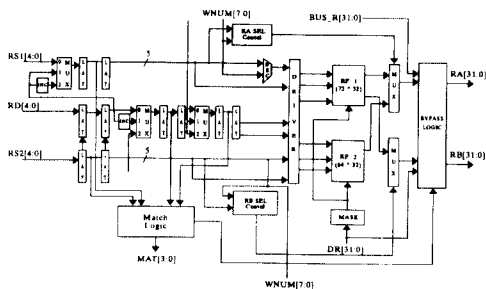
WNUM[7:0]
BUS_R[31:0]
RA SEL Control
RS1[4:0]
M U X
5
D R I V E R
RF 1 (72 * 32)
M U X
RA[31:0]
BYPASS LOGIC
RD[4:0]
M U X
M U X
RS2[4:0]
5
RF 2 (64 * 32)
M U X
RB[31:0]
RB SEL Control
Match Logic
MASK
MAT[3:0]
DR[31:0]
WNUM[7:0]